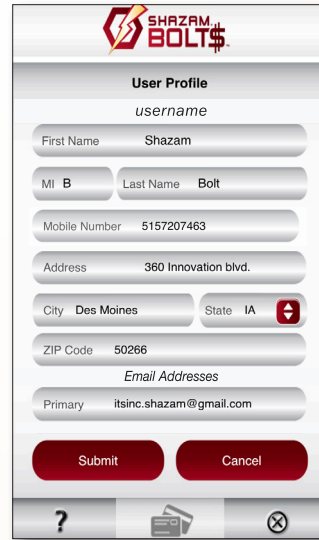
SHAZAM BOLT$

User Profile

username

First Name Shazam

MI B

Last Name Bolt

Mobile Number 5157207463

Address 360 Innovation blvd.

City Des Moines

State IA

ZIP Code 50266

Email Addresses

Primary itsinc.shazam@gmail.com

Submit

Cancel

?

⊗